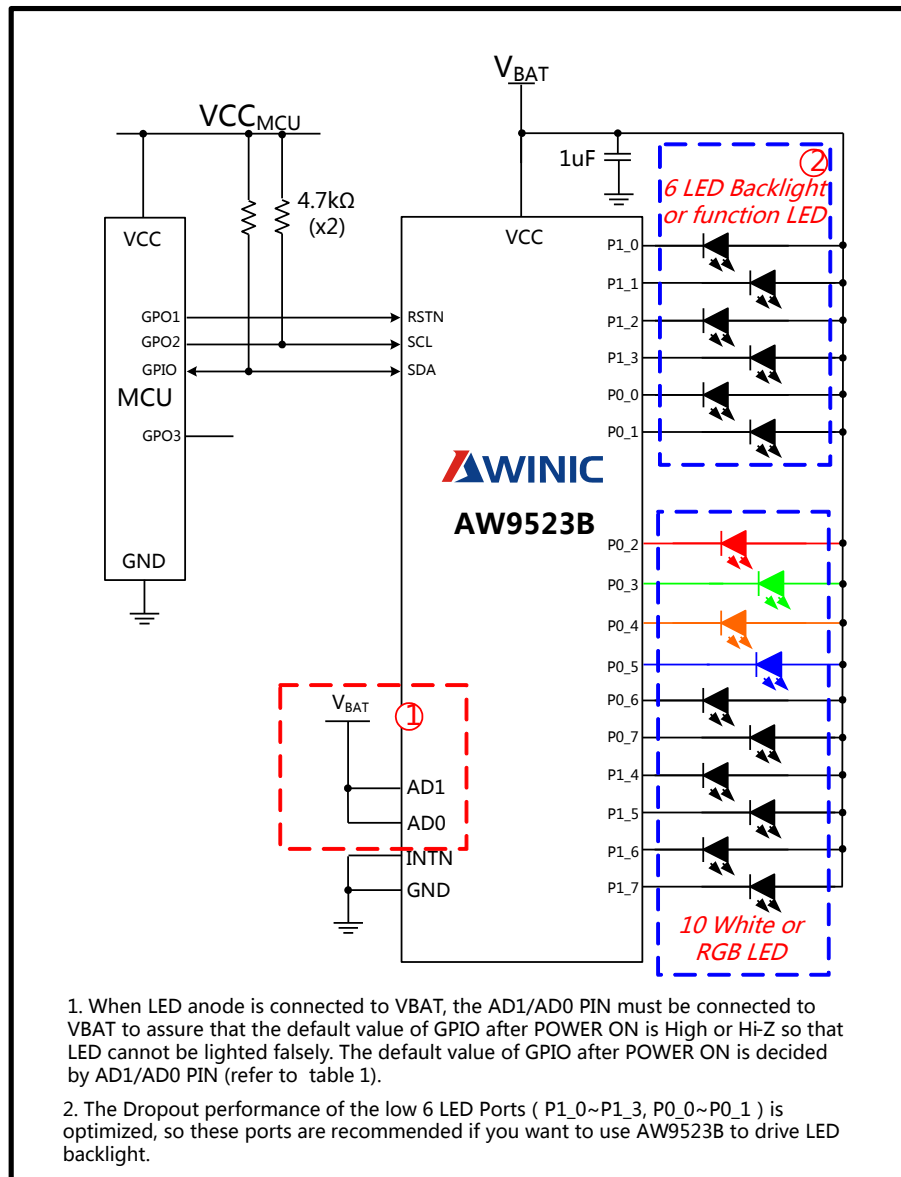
$V_{BAT}$

$VCC_{MCU}$

1uF

4.7kΩ (x2)

VCC

GPO1

GPO2

GPIO

MCU

GPO3

GND

VCC

RSTN

SCL

SDA

AWINIC

AW9523B

②

6 LED Backlight or function LED

P1_0

P1_1

P1_2

P1_3

P0_0

P0_1

P0_2

P0_3

P0_4

P0_5

P0_6

P0_7

P1_4

P1_5

P1_6

P1_7

10 White or RGB LED

$V_{BAT}$

①

AD1

AD0

INTN

GND

1. When LED anode is connected to VBAT, the AD1/AD0 PIN must be connected to VBAT to assure that the default value of GPIO after POWER ON is High or Hi-Z so that LED cannot be lighted falsely. The default value of GPIO after POWER ON is decided by AD1/AD0 PIN (refer to table 1).

2. The Dropout performance of the low 6 LED Ports ( P1_0~P1_3, P0_0~P0_1 ) is optimized, so these ports are recommended if you want to use AW9523B to drive LED backlight.